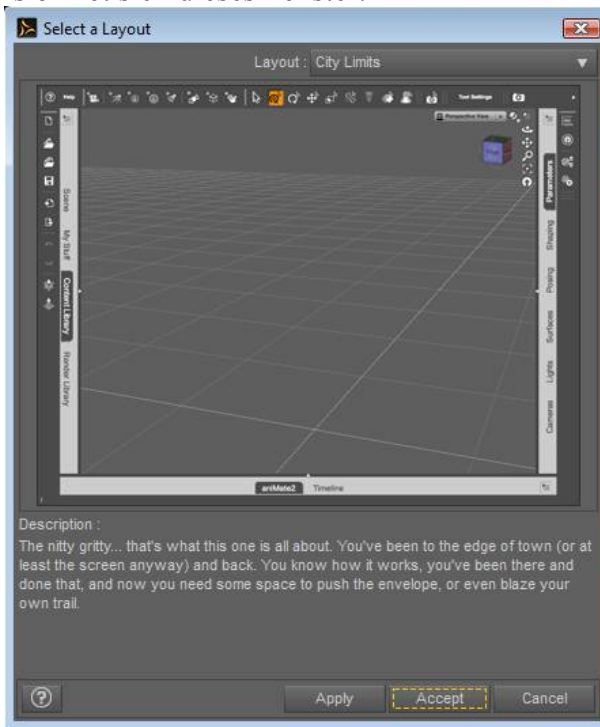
Select a Layout

Layout : City Limits

Scene My Stuff Content Library Render Library

Parameters Shaping Posing Surfaces Lights Cameras

aniMate2 Timeline

Description :

The nitty gritty... that's what this one is all about. You've been to the edge of town (or at least the screen anyway) and back. You know how it works, you've been there and done that, and now you need some space to push the envelope, or even blaze your own trail.

Apply Accept Cancel